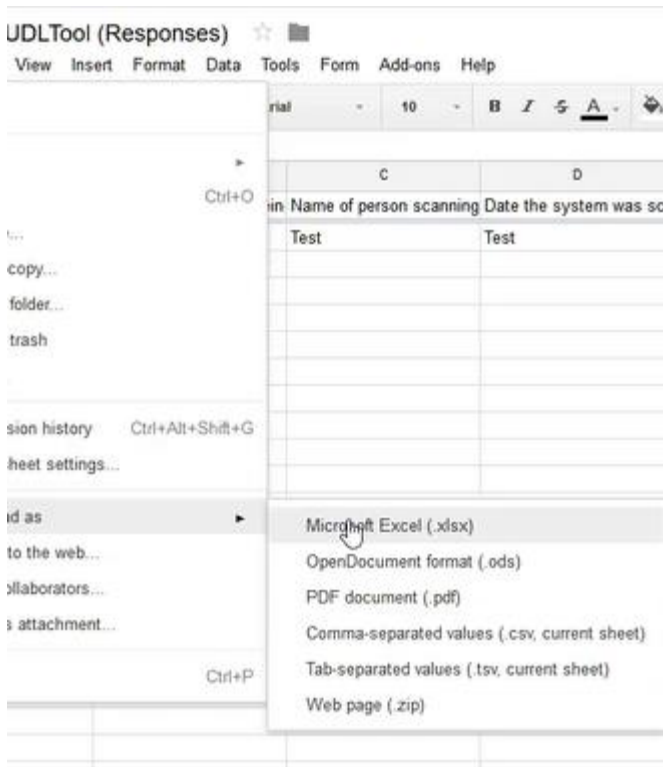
UDLTool (Responses)

View Insert Format Data Tools Form Add-ons Help

rial 10 B I S A

Ctrl+O

...

copy...

folder...

trash

sion history Ctrl+Alt+Shift+G

heet settings...

d as

to the web...

ollaborators...

s attachment...

Ctrl+P

| C | D |
|---|---|
| Name of person scanning | Date the system was sc |
| Test | Test |

Micro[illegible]ft Excel (.xlsx)

OpenDocument format (.ods)

PDF document (.pdf)

Comma-separated values (.csv, current sheet)

Tab-separated values (.tsv, current sheet)

Web page (.zip)